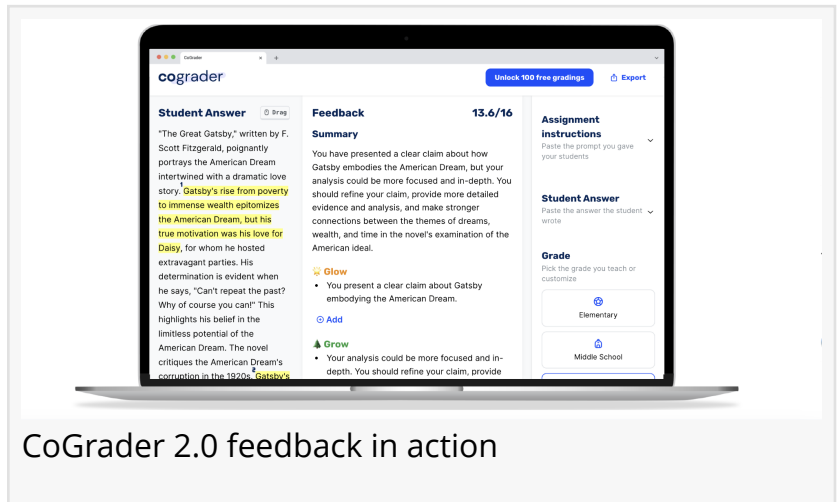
CoGrader ×

cograder

Unlock 100 free gradings

Export

Student Answer

Drag

"The Great Gatsby," written by F. Scott Fitzgerald, poignantly portrays the American Dream intertwined with a dramatic love story. Gatsby's rise from poverty to immense wealth epitomizes the American Dream, but his true motivation was his love for Daisy, for whom he hosted extravagant parties. His determination is evident when he says, "Can't repeat the past? Why of course you can!" This highlights his belief in the limitless potential of the American Dream. The novel critiques the American Dream's corruption in the 1920s. Gatsby's

Feedback

13.6/16

Summary

You have presented a clear claim about how Gatsby embodies the American Dream, but your analysis could be more focused and in-depth. You should refine your claim, provide more detailed evidence and analysis, and make stronger connections between the themes of dreams, wealth, and time in the novel's examination of the American ideal.

Glow

• You present a clear claim about Gatsby embodying the American Dream.

Add

Grow

• Your analysis could be more focused and in-depth. You should refine your claim, provide

Assignment instructions

Paste the prompt you gave your students

Student Answer

Paste the answer the student wrote

Grade

Pick the grade you teach or customize

Elementary

Middle School

CoGrader 2.0 feedback in action